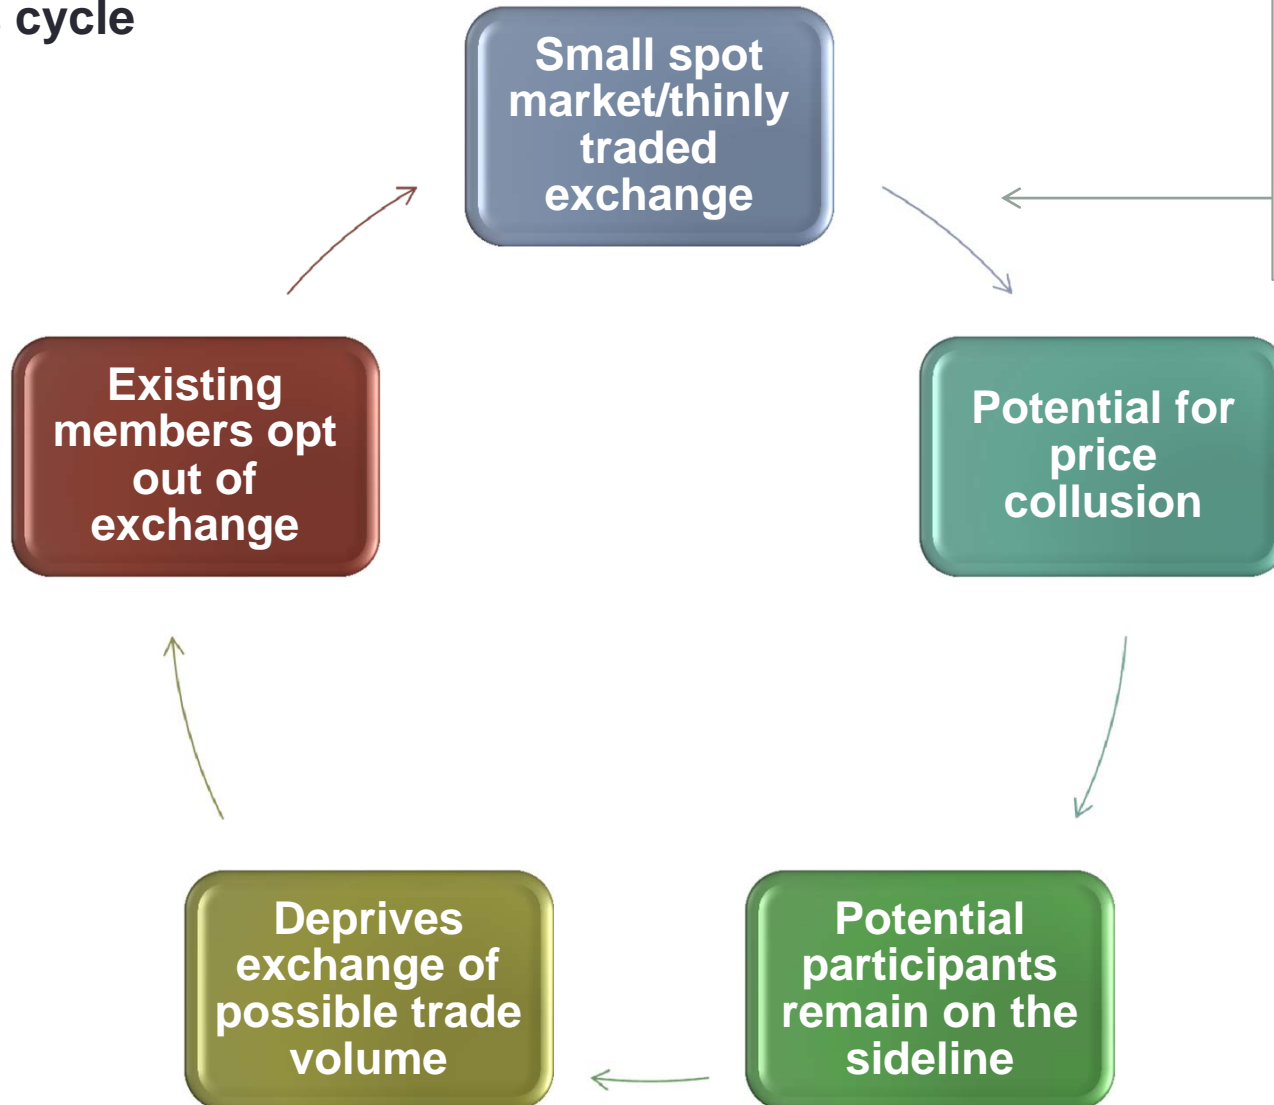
cycle

Small spot market/thinly traded exchange

Potential for price collusion

Potential participants remain on the sideline

Deprives exchange of possible trade volume

Existing members opt out of exchange